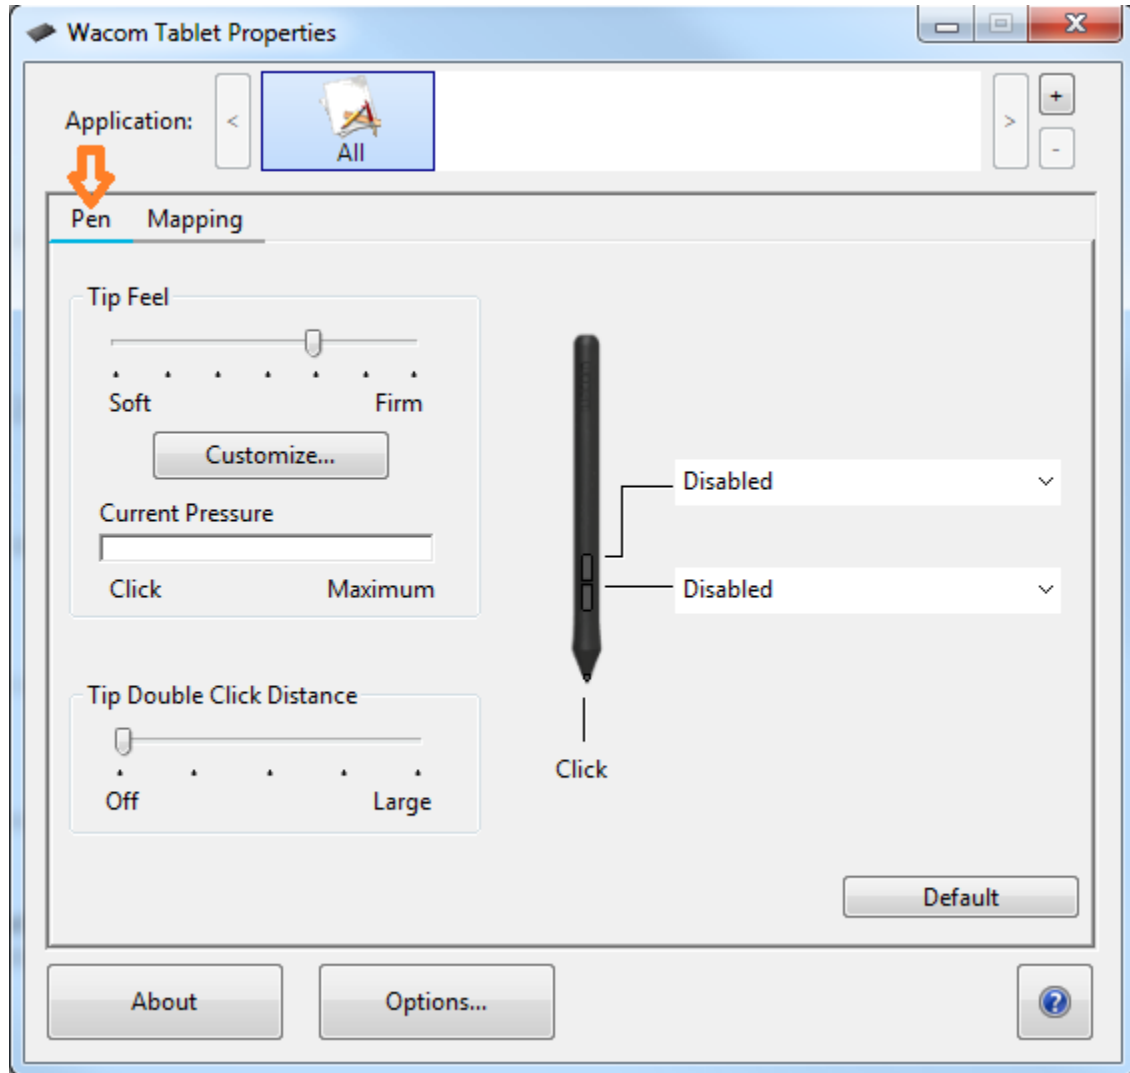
Wacom Tablet Properties

Application: < All > + -

Pen Mapping

Tip Feel

Soft Firm

Customize...

Current Pressure

Click Maximum

Tip Double Click Distance

Off Large

Disabled

Disabled

Click

Default

About

Options...